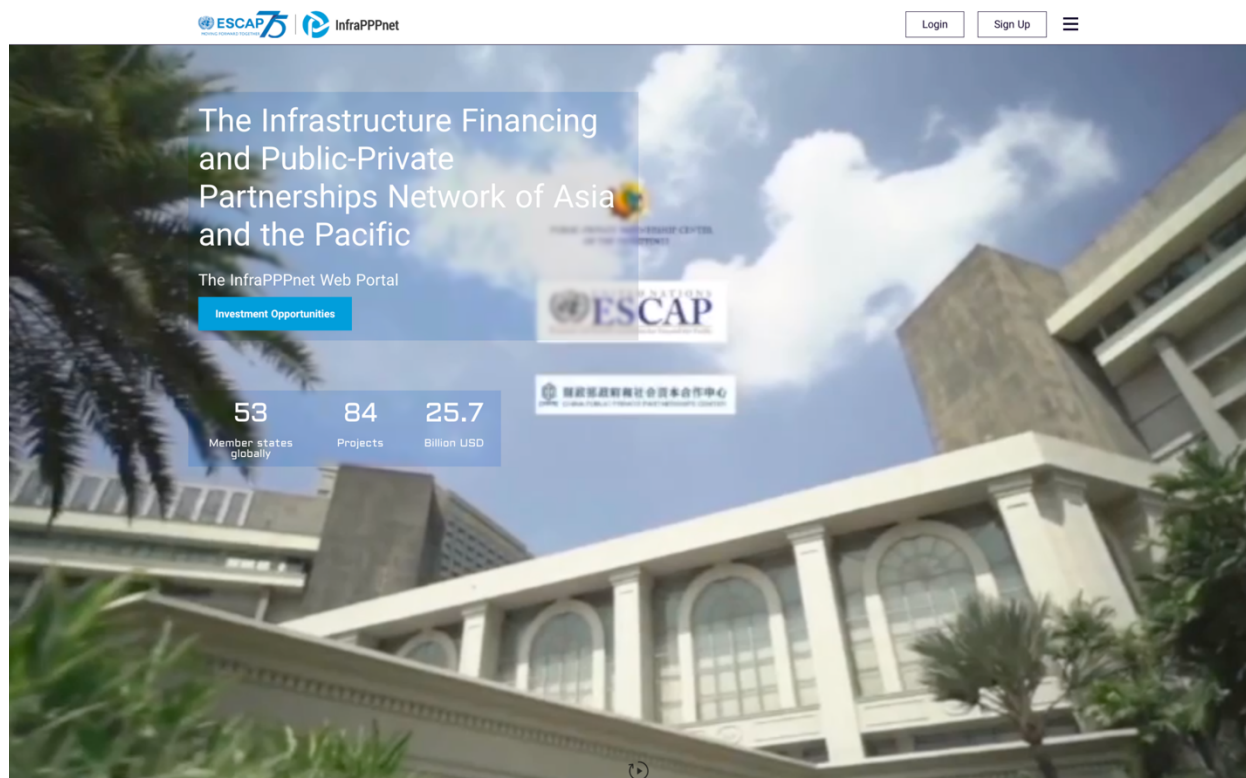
ESCAP 75 | InfraPPPnet

Login Sign Up

The Infrastructure Financing and Public-Private Partnerships Network of Asia and the Pacific

The InfraPPPnet Web Portal

Investment Opportunities

| 53 | 84 | 25.7 |
|---|---|---|
| Member states globally | Projects | Billion USD |

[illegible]

UNITED NATIONS ESCAP

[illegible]